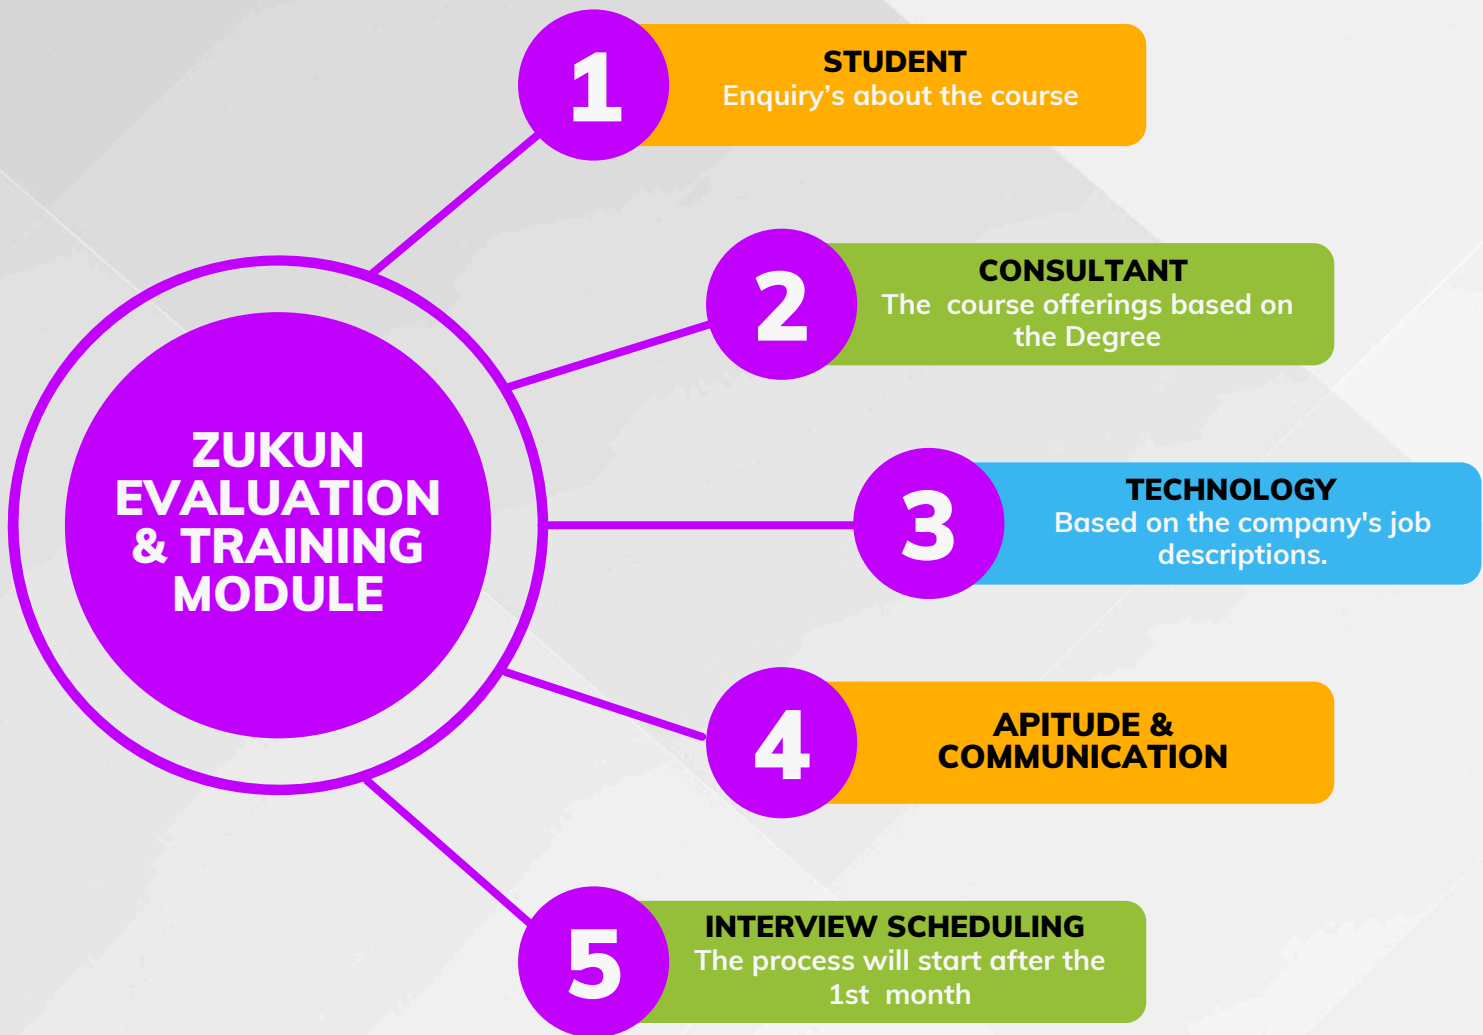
ZUKUN EVALUATION & TRAINING MODULE

1
STUDENT
Enquiry's about the course

2
CONSULTANT
The course offerings based on the Degree

3
TECHNOLOGY
Based on the company's job descriptions.

4
APITUDE & COMMUNICATION

5
INTERVIEW SCHEDULING
The process will start after the 1st month